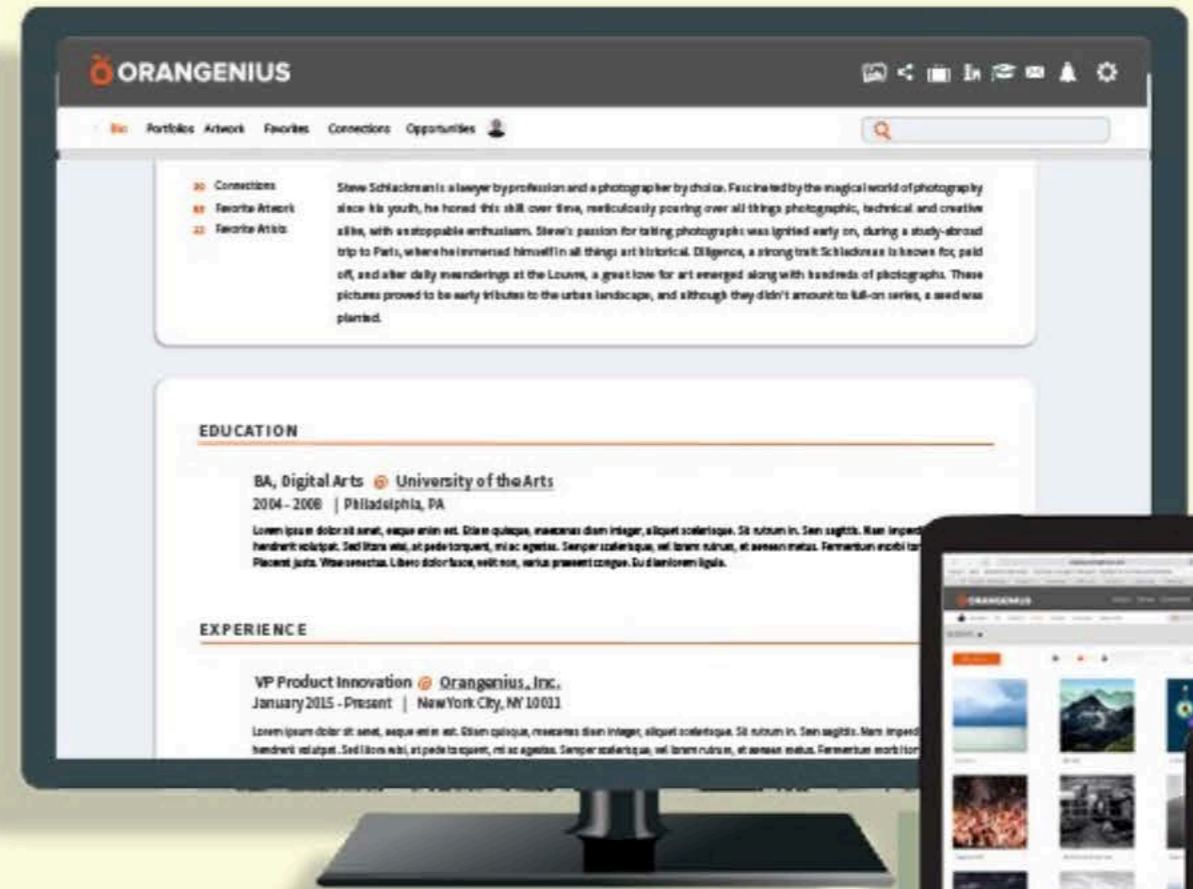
ORANGENIUS

Bio Portfolios Artwork Favorites Connections Opportunities

30 Connections
68 Favorite Artwork
22 Favorite Artists

Steve Schlackman is a lawyer by profession and a photographer by choice. Fascinated by the magical world of photography since his youth, he honed this skill over time, meticulously poring over all things photographic, technical and creative alike, with unstoppable enthusiasm. Steve's passion for taking photographs was ignited early on, during a study-abroad trip to Paris, where he immersed himself in all things art historical. Diligence, a strong trait Schlackman is known for, paid off, and after daily meanderings at the Louvre, a great love for art emerged along with hundreds of photographs. These pictures proved to be early tributes to the urban landscape, and although they didn't amount to full-on series, a seed was planted.

EDUCATION

BA, Digital Arts @ University of the Arts
2004 - 2008 | Philadelphia, PA

Lorem ipsum dolor sit amet, eaque enim est. Etiam quisque, maecenas diam integer, aliquet scelerisque. Sit rutrum in. Sem sagittis. Nam imperd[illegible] hendrerit volutpat. Sed litora wisi, at pede torquent, mi ac egestas. Semper scelerisque, vel lorem rutrum, et aenean metus. Fermentum morbi tor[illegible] Placerat justo. Wisi senectus. Libero dolor fusce, velit non, varius praesent congue. Eu diam lorem ligula.

EXPERIENCE

VP Product Innovation @ Orangenius, Inc.
January 2015 - Present | New York City, NY 10011

Lorem ipsum dolor sit amet, eaque enim est. Etiam quisque, maecenas diam integer, aliquet scelerisque. Sit rutrum in. Sem sagittis. Nam imperd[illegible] hendrerit volutpat. Sed litora wisi, at pede torquent, mi ac egestas. Semper scelerisque, vel lorem rutrum, et aenean metus. Fermentum morbi tor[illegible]

ORANGENIUS